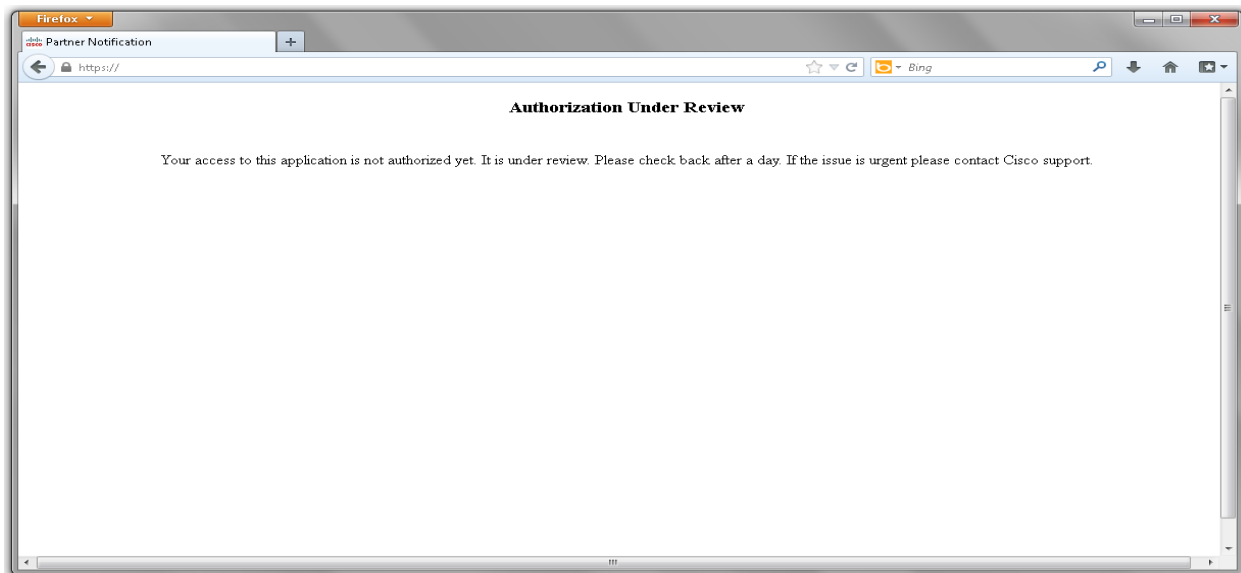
Firefox

Partner Notification

https://

Bing

Authorization Under Review

Your access to this application is not authorized yet. It is under review. Please check back after a day. If the issue is urgent please contact Cisco support.